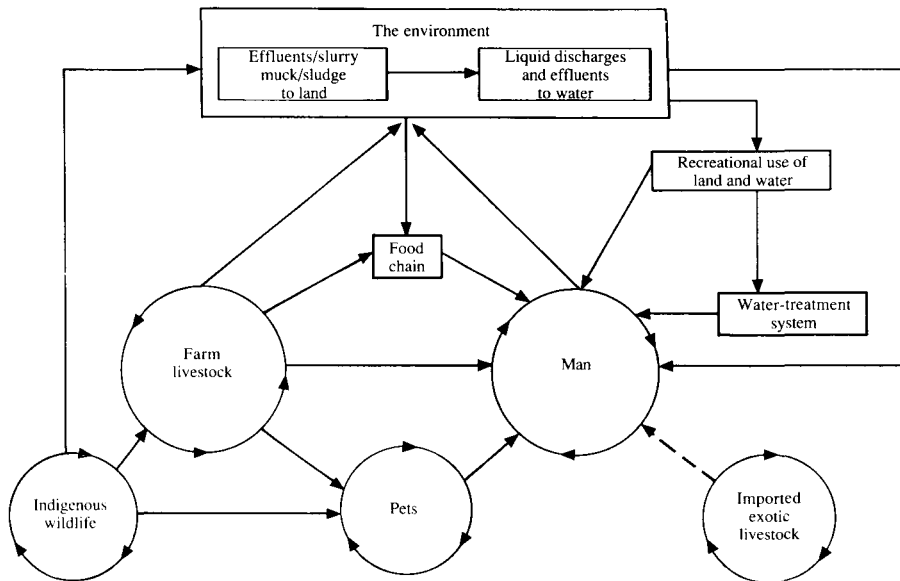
The environment

Effluents/slurry muck/sludge to land

Liquid discharges and effluents to water

Recreational use of land and water

Food chain

Water-treatment system

Farm livestock

Man

Indigenous wildlife

Pets

Imported exotic livestock